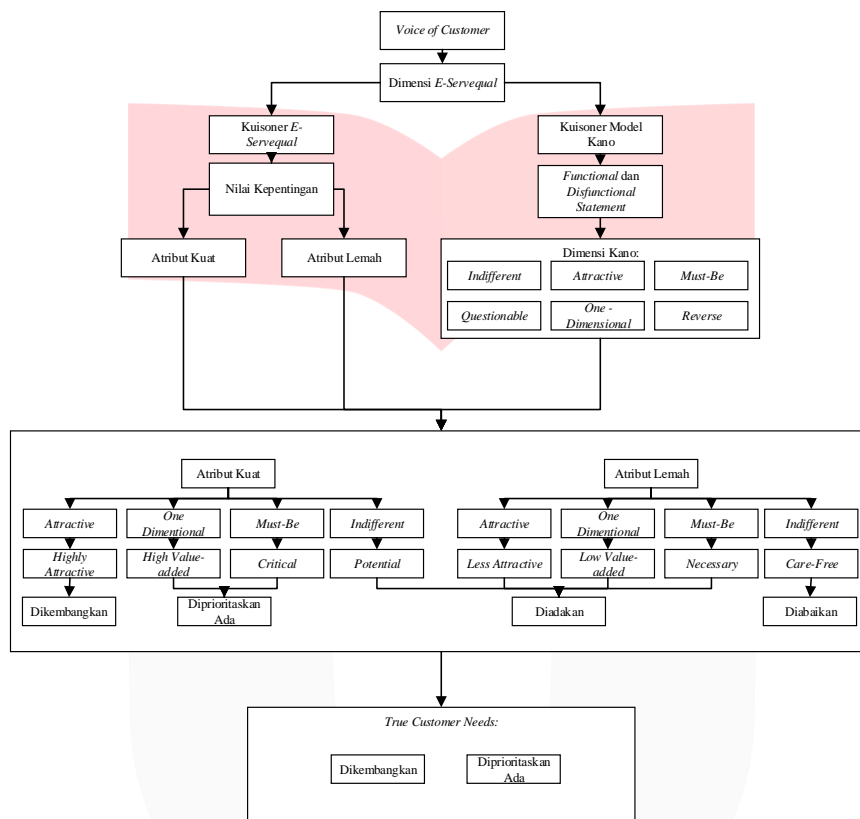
Voice of Customer

Dimensi E-Servequal

Kuisoner E-Servequal

Kuisoner Model Kano

Nilai Kepentingan

Functional dan Disfunctional Statement

Atribut Kuat

Atribut Lemah

Dimensi Kano:

Indifferent

Attractive

Must-Be

Questionable

One - Dimensional

Reverse

Atribut Kuat

Atribut Lemah

Attractive

One Dimentional

Must-Be

Indifferent

Attractive

One Dimentional

Must-Be

Indifferent

Highly Attractive

High Value-added

Critical

Potential

Less Attractive

Low Value-added

Necessary

Care-Free

Dikembangkan

Diprioritaskan Ada

Diadakan

Diabaikan

True Customer Needs:

Dikembangkan

Diprioritaskan Ada